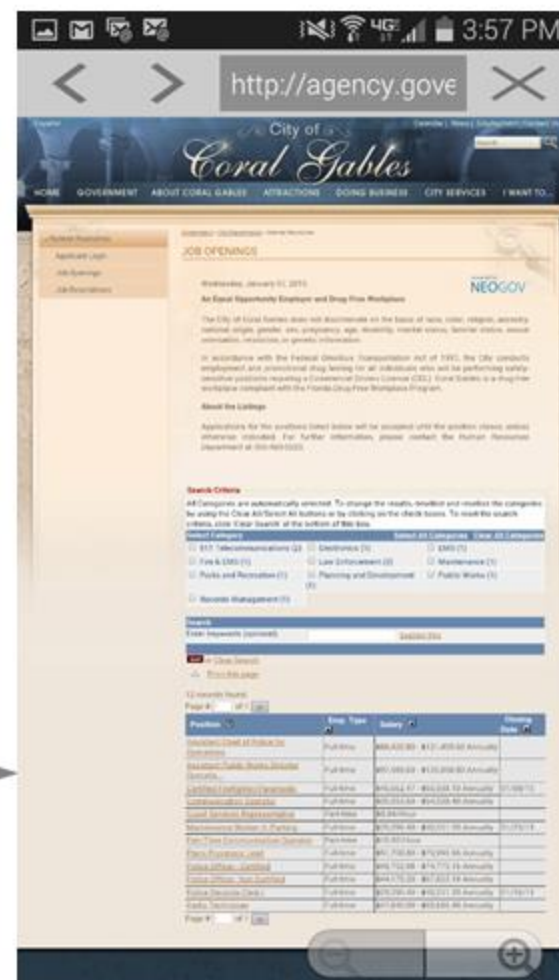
3:57 PM

http://agency.gove

City of
Coral Gables

HOME GOVERNMENT ABOUT CORAL GABLES ATTRACTIONS DOING BUSINESS CITY SERVICES I WANT TO...

JOB OPENINGS

NEOGOV

An Equal Opportunity Employer and Drug Free Workplace

About the Listings

Search Criteria

Select Category

Search

Enter keywords (optional)

Clear Search

Print this page

Position | Emp. Type | Salary | Closing Date
--- | --- | --- | ---
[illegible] | Full-time | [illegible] | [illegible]

Page #: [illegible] of 1